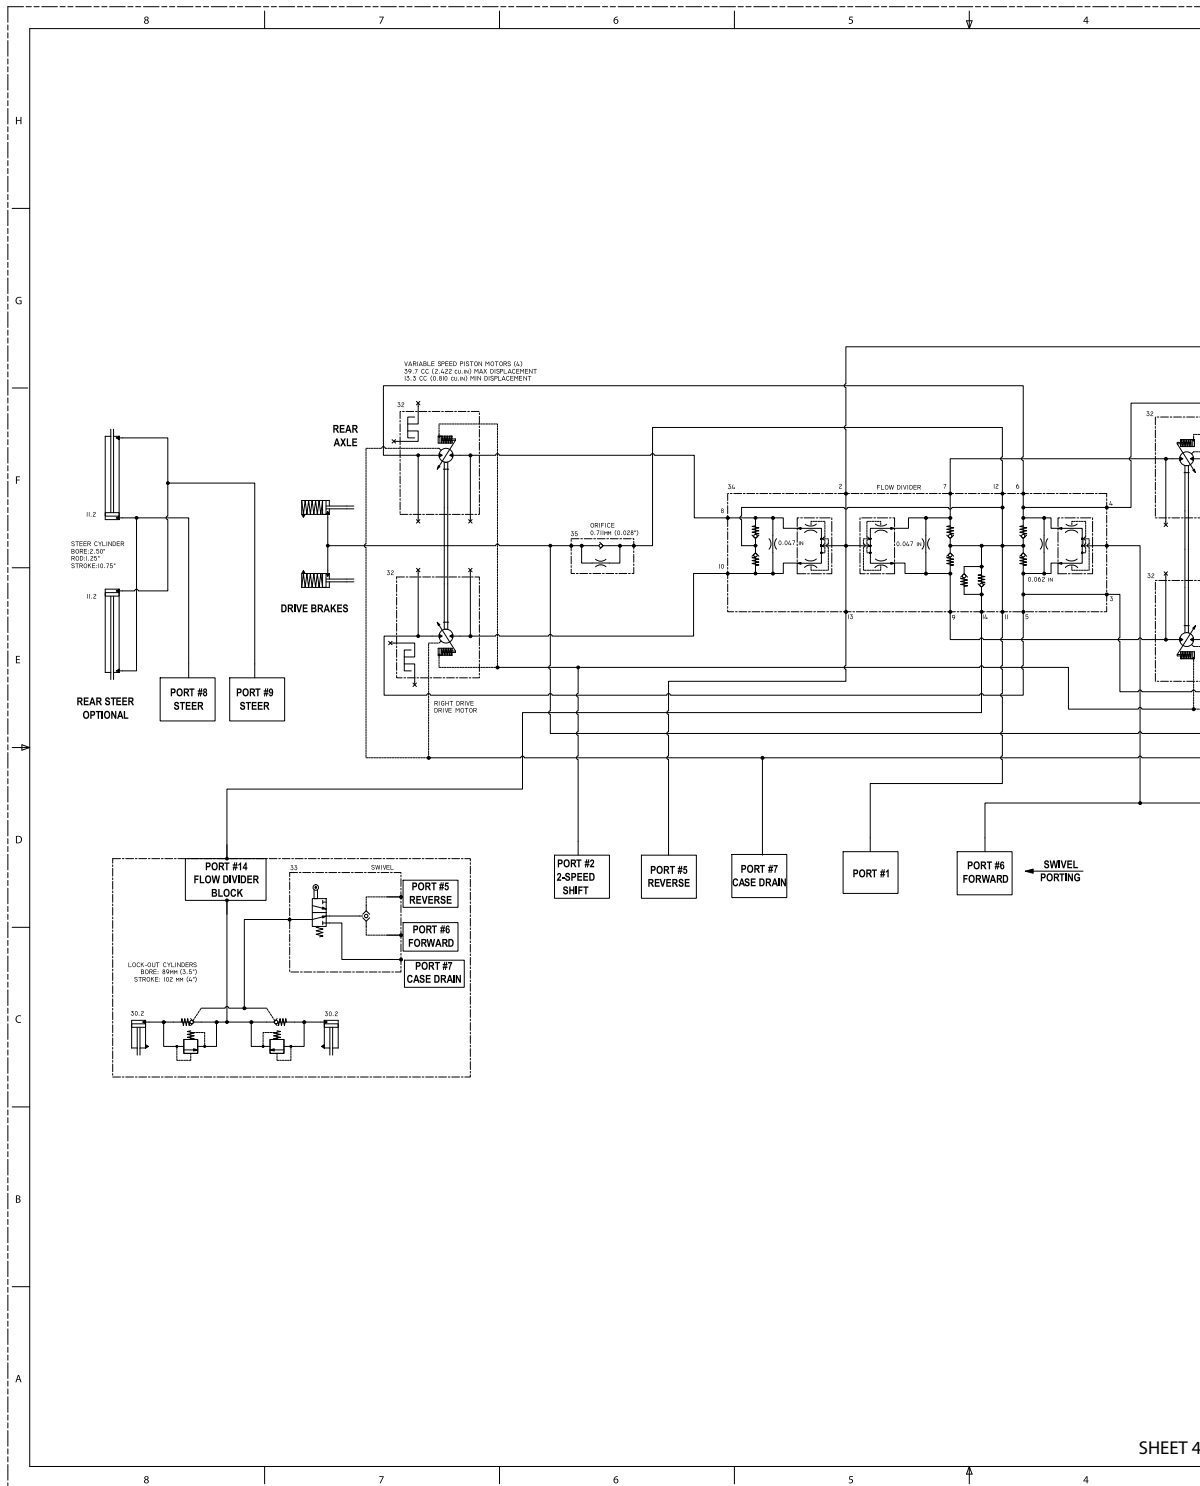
8 7 6 5 4

H

G

F

E

D

C

B

A

VARIABLE SPEED PISTON MOTORS (4)
39.7 CC (2.422 cu.in) MAX DISPLACEMENT
13.3 CC (0.810 cu.in) MIN DISPLACEMENT

REAR AXLE

32

11.2

STEER CYLINDER
BORE:2.50"
ROD:1.25"
STROKE:10.75"

11.2

REAR STEER OPTIONAL

PORT #8 STEER

PORT #9 STEER

DRIVE BRAKES

32

RIGHT DRIVE
DRIVE MOTOR

ORIFICE
35 0.71mm (0.028")

34

2 FLOW DIVIDER 7 12 6

8

10

0.047 IN

0.047 IN

0.062 IN

4

3

13

9 14 11 5

32

32

PORT #14 FLOW DIVIDER BLOCK

33 SWIVEL

PORT #5 REVERSE

PORT #6 FORWARD

PORT #7 CASE DRAIN

LOCK-OUT CYLINDERS
BORE: 89mm (3.5")
STROKE: 102 mm (4")

30.2

30.2

PORT #2 2-SPEED SHIFT

PORT #5 REVERSE

PORT #7 CASE DRAIN

PORT #1

PORT #6 FORWARD

SWIVEL PORTING

SHEET 4

8 7 6 5 4